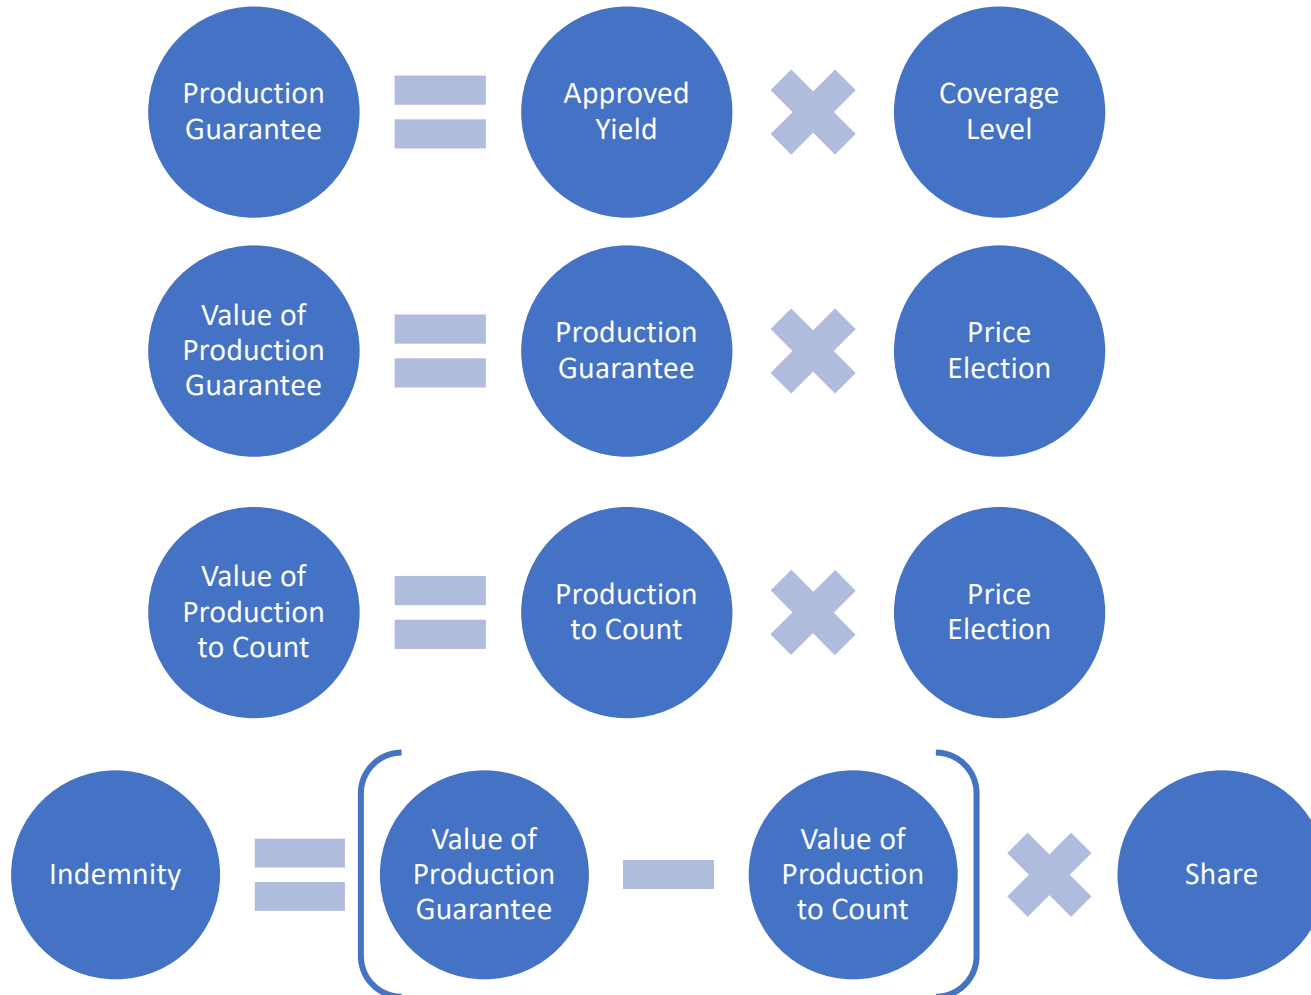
Production Guarantee = Approved Yield × Coverage Level

Value of Production Guarantee = Production Guarantee × Price Election

Value of Production to Count = Production to Count × Price Election

Indemnity = (Value of Production Guarantee − Value of Production to Count) × Share